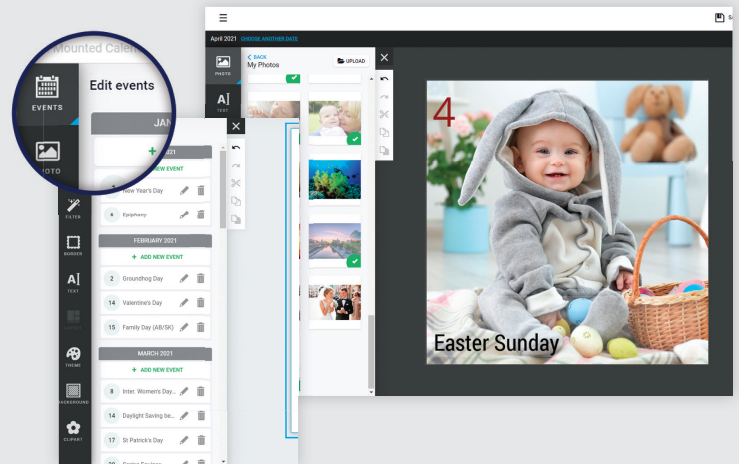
Mounted Calen

EVENTS

OTO

Edit events

JAN

2021

+ ADD NEW EVENT

New Year's Day

4 Epiphany

FEBRUARY 2021

+ ADD NEW EVENT

2 Groundhog Day

14 Valentine's Day

15 Family Day (AB/SK)

MARCH 2021

+ ADD NEW EVENT

8 Inter. Women's Day

14 Daylight Saving be...

17 St Patrick's Day

FILTER

BORDER

TEXT

THEME

BACKGROUND

CLIPART

April 2021 CHOOSE ANOTHER DATE

PHOTO

TEXT

< BACK
My Photos

UPLOAD

4

Easter Sunday